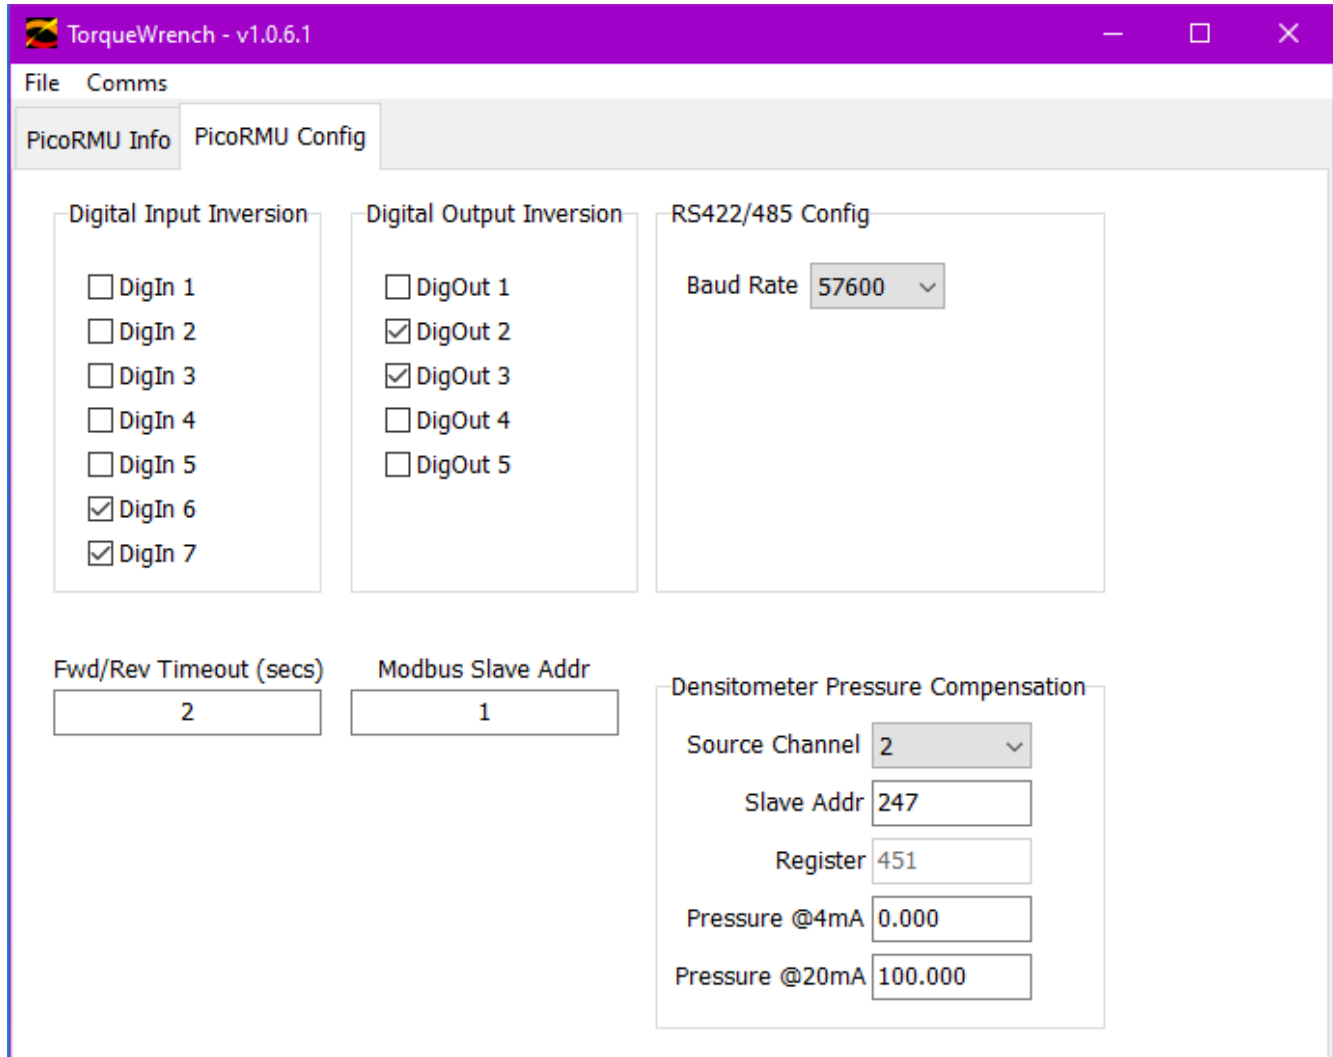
TorqueWrench - v1.0.6.1

File Comms

PicoRMU Info PicoRMU Config

Digital Input Inversion

DigIn 1
DigIn 2
DigIn 3
DigIn 4
DigIn 5
DigIn 6
DigIn 7

Digital Output Inversion

DigOut 1
DigOut 2
DigOut 3
DigOut 4
DigOut 5

RS422/485 Config

Baud Rate 57600

Fwd/Rev Timeout (secs)
2

Modbus Slave Addr
1

Densitometer Pressure Compensation

Source Channel 2
Slave Addr 247
Register 451
Pressure @4mA 0.000
Pressure @20mA 100.000